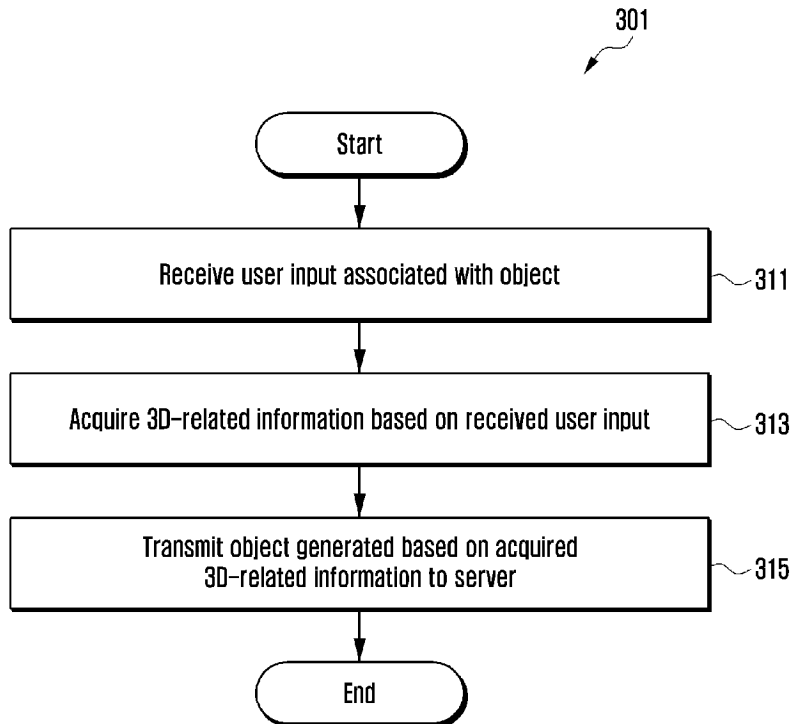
301

Start

Receive user input associated with object

311

Acquire 3D-related information based on received user input

313

Transmit object generated based on acquired 3D-related information to server

315

End